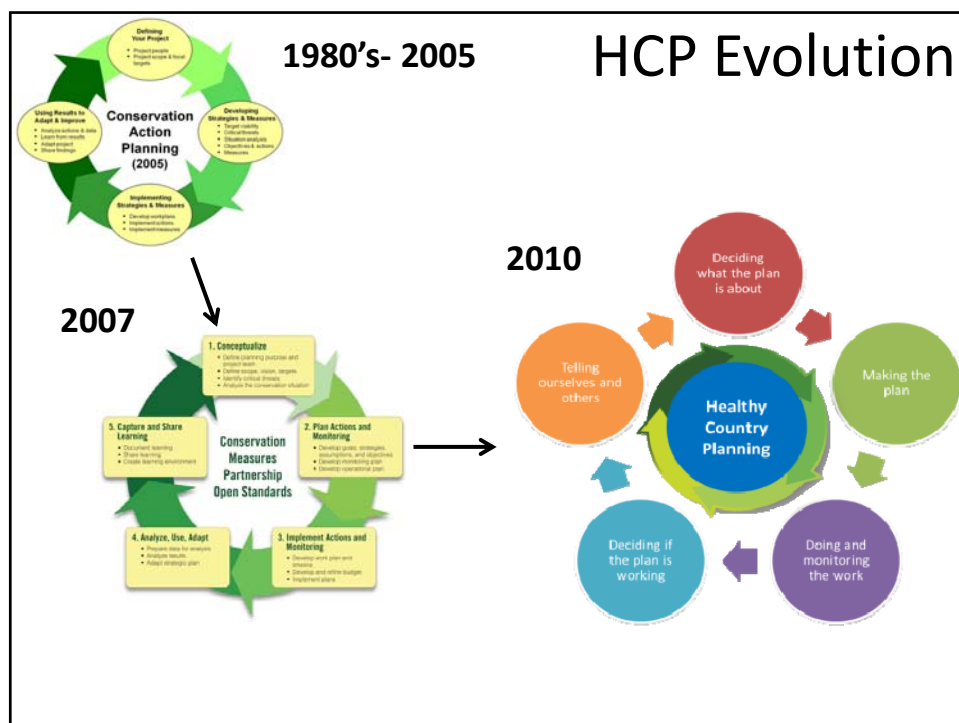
HCP Evolution

1980's- 2005

Defining Your Project
• Project people
• Project scope & focal targets

Developing Strategies & Measures
• Target viability
• Critical threats
• Situation analysis
• Objectives & actions
• Measures

Implementing Strategies & Measures
• Develop workplans
• Implement actions
• Implement measures

Using Results to Adapt & Improve
• Analyze actions & data
• Learn from results
• Adapt project
• Share findings

Conservation Action Planning (2005)

2007

1. Conceptualize
• Define planning purpose and project team
• Define scope, vision, targets
• Identify critical threats
• Analyze the conservation situation

2. Plan Actions and Monitoring
• Develop goals, strategies, assumptions, and objectives
• Develop monitoring plan
• Develop operational plan

3. Implement Actions and Monitoring
• Develop work plan and timeline
• Develop and refine budget
• Implement plans

4. Analyze, Use, Adapt
• Prepare data for analysis
• Analyze results
• Adapt strategic plan

5. Capture and Share Learning
• Document learning
• Share learning
• Create learning environment

Conservation Measures Partnership Open Standards

2010

Deciding what the plan is about

Making the plan

Doing and monitoring the work

Deciding if the plan is working

Telling ourselves and others

Healthy Country Planning